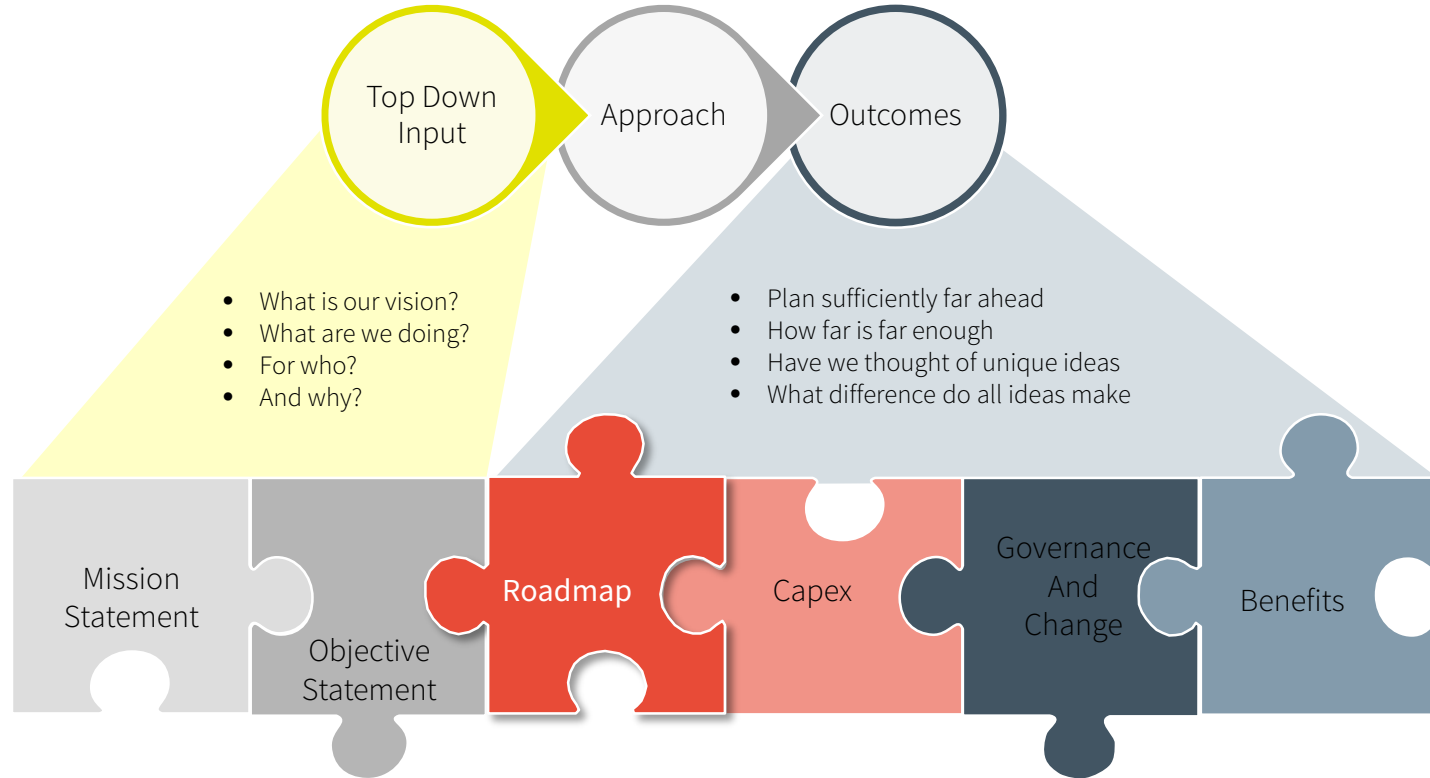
Top Down Input

Approach

Outcomes

- What is our vision?
- What are we doing?
- For who?
- And why?

- Plan sufficiently far ahead
- How far is far enough
- Have we thought of unique ideas
- What difference do all ideas make

Mission Statement

Objective Statement

Roadmap

Capex

Governance And Change

Benefits